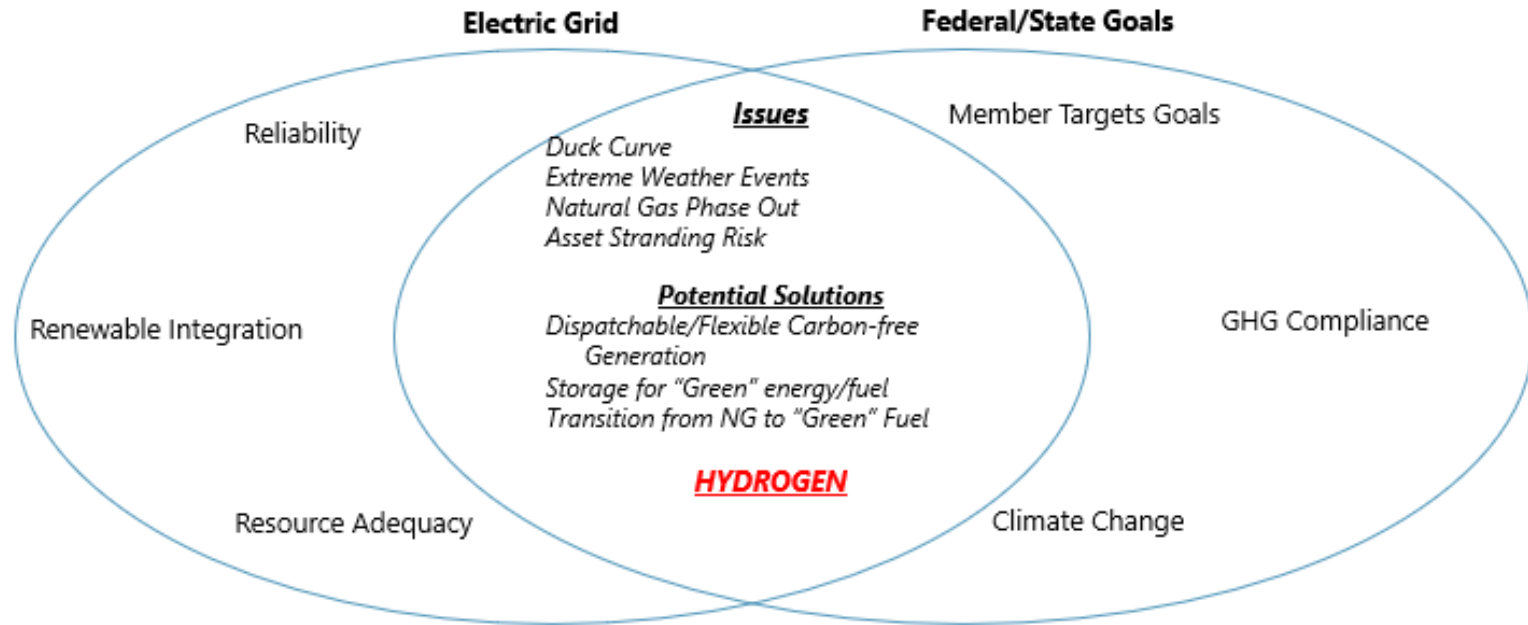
Electric Grid

Federal/State Goals

Reliability

Renewable Integration

Resource Adequacy

Issues
Duck Curve
Extreme Weather Events
Natural Gas Phase Out
Asset Stranding Risk

Potential Solutions
Dispatchable/Flexible Carbon-free Generation
Storage for "Green" energy/fuel
Transition from NG to "Green" Fuel

HYDROGEN

Member Targets Goals

GHG Compliance

Climate Change